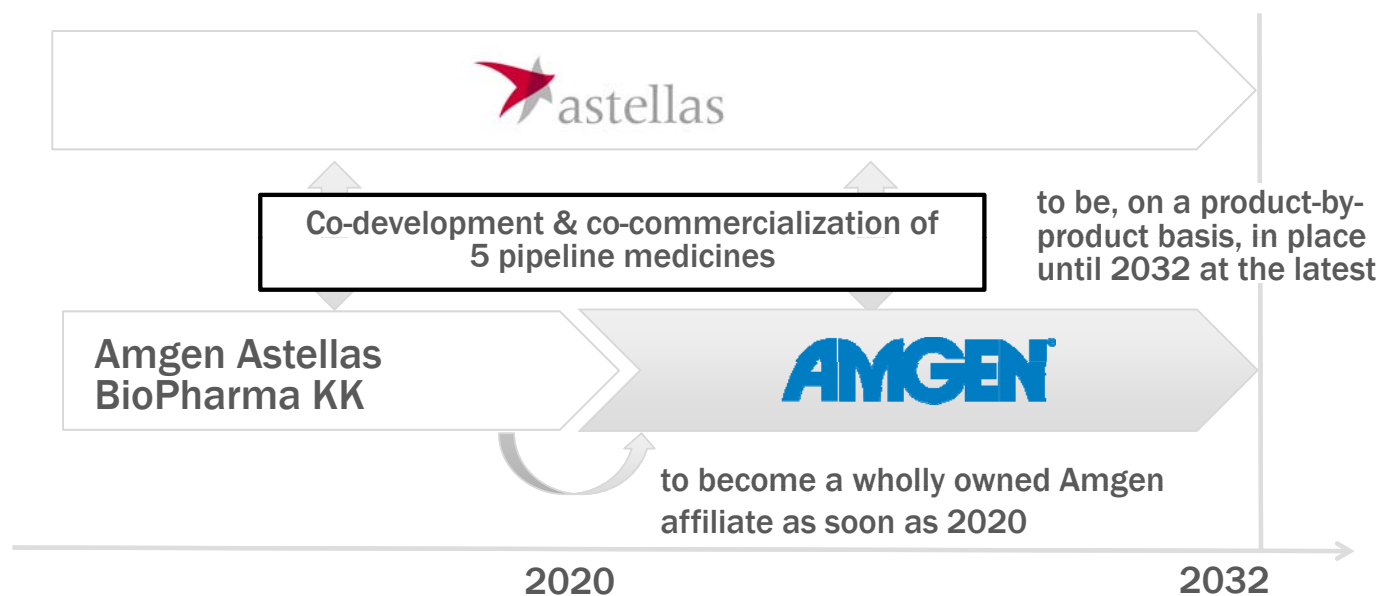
astellas

Co-development & co-commercialization of 5 pipeline medicines

to be, on a product-by-product basis, in place until 2032 at the latest

Amgen Astellas BioPharma KK

AMGEN

to become a wholly owned Amgen affiliate as soon as 2020

2020

2032